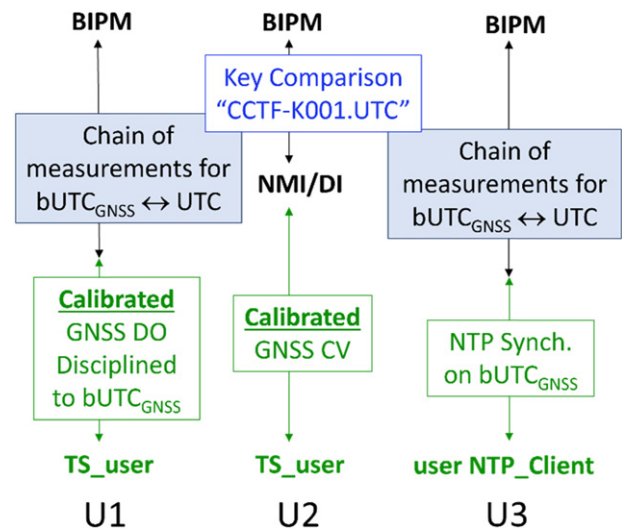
BIPM

BIPM

BIPM

Key Comparison "CCTF-K001.UTC"

Chain of measurements for $bUTC_{GNSS} \leftrightarrow UTC$

NMI/DI

Chain of measurements for $bUTC_{GNSS} \leftrightarrow UTC$

Calibrated GNSS DO Disciplined to $bUTC_{GNSS}$

Calibrated GNSS CV

NTP Synch. on $bUTC_{GNSS}$

TS_user

TS_user

user NTP_Client

U1

U2

U3